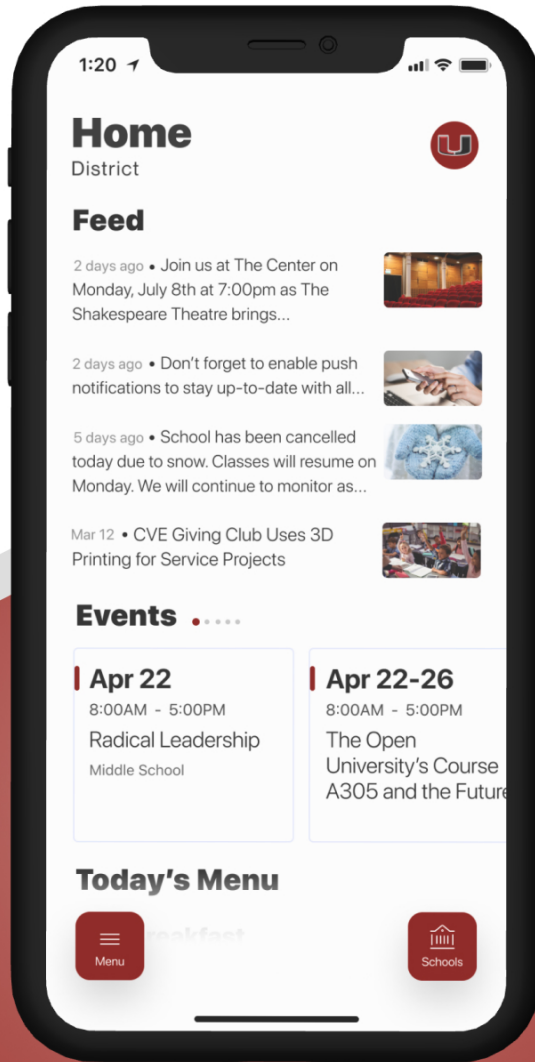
1:20

Home
District

Feed

2 days ago • Join us at The Center on Monday, July 8th at 7:00pm as The Shakespeare Theatre brings...

2 days ago • Don't forget to enable push notifications to stay up-to-date with all...

5 days ago • School has been cancelled today due to snow. Classes will resume on Monday. We will continue to monitor as...

Mar 12 • CVE Giving Club Uses 3D Printing for Service Projects

Events

Apr 22
8:00AM - 5:00PM
Radical Leadership
Middle School

Apr 22-26
8:00AM - 5:00PM
The Open University's Course A305 and the Future

Today's Menu

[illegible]

Menu

Schools